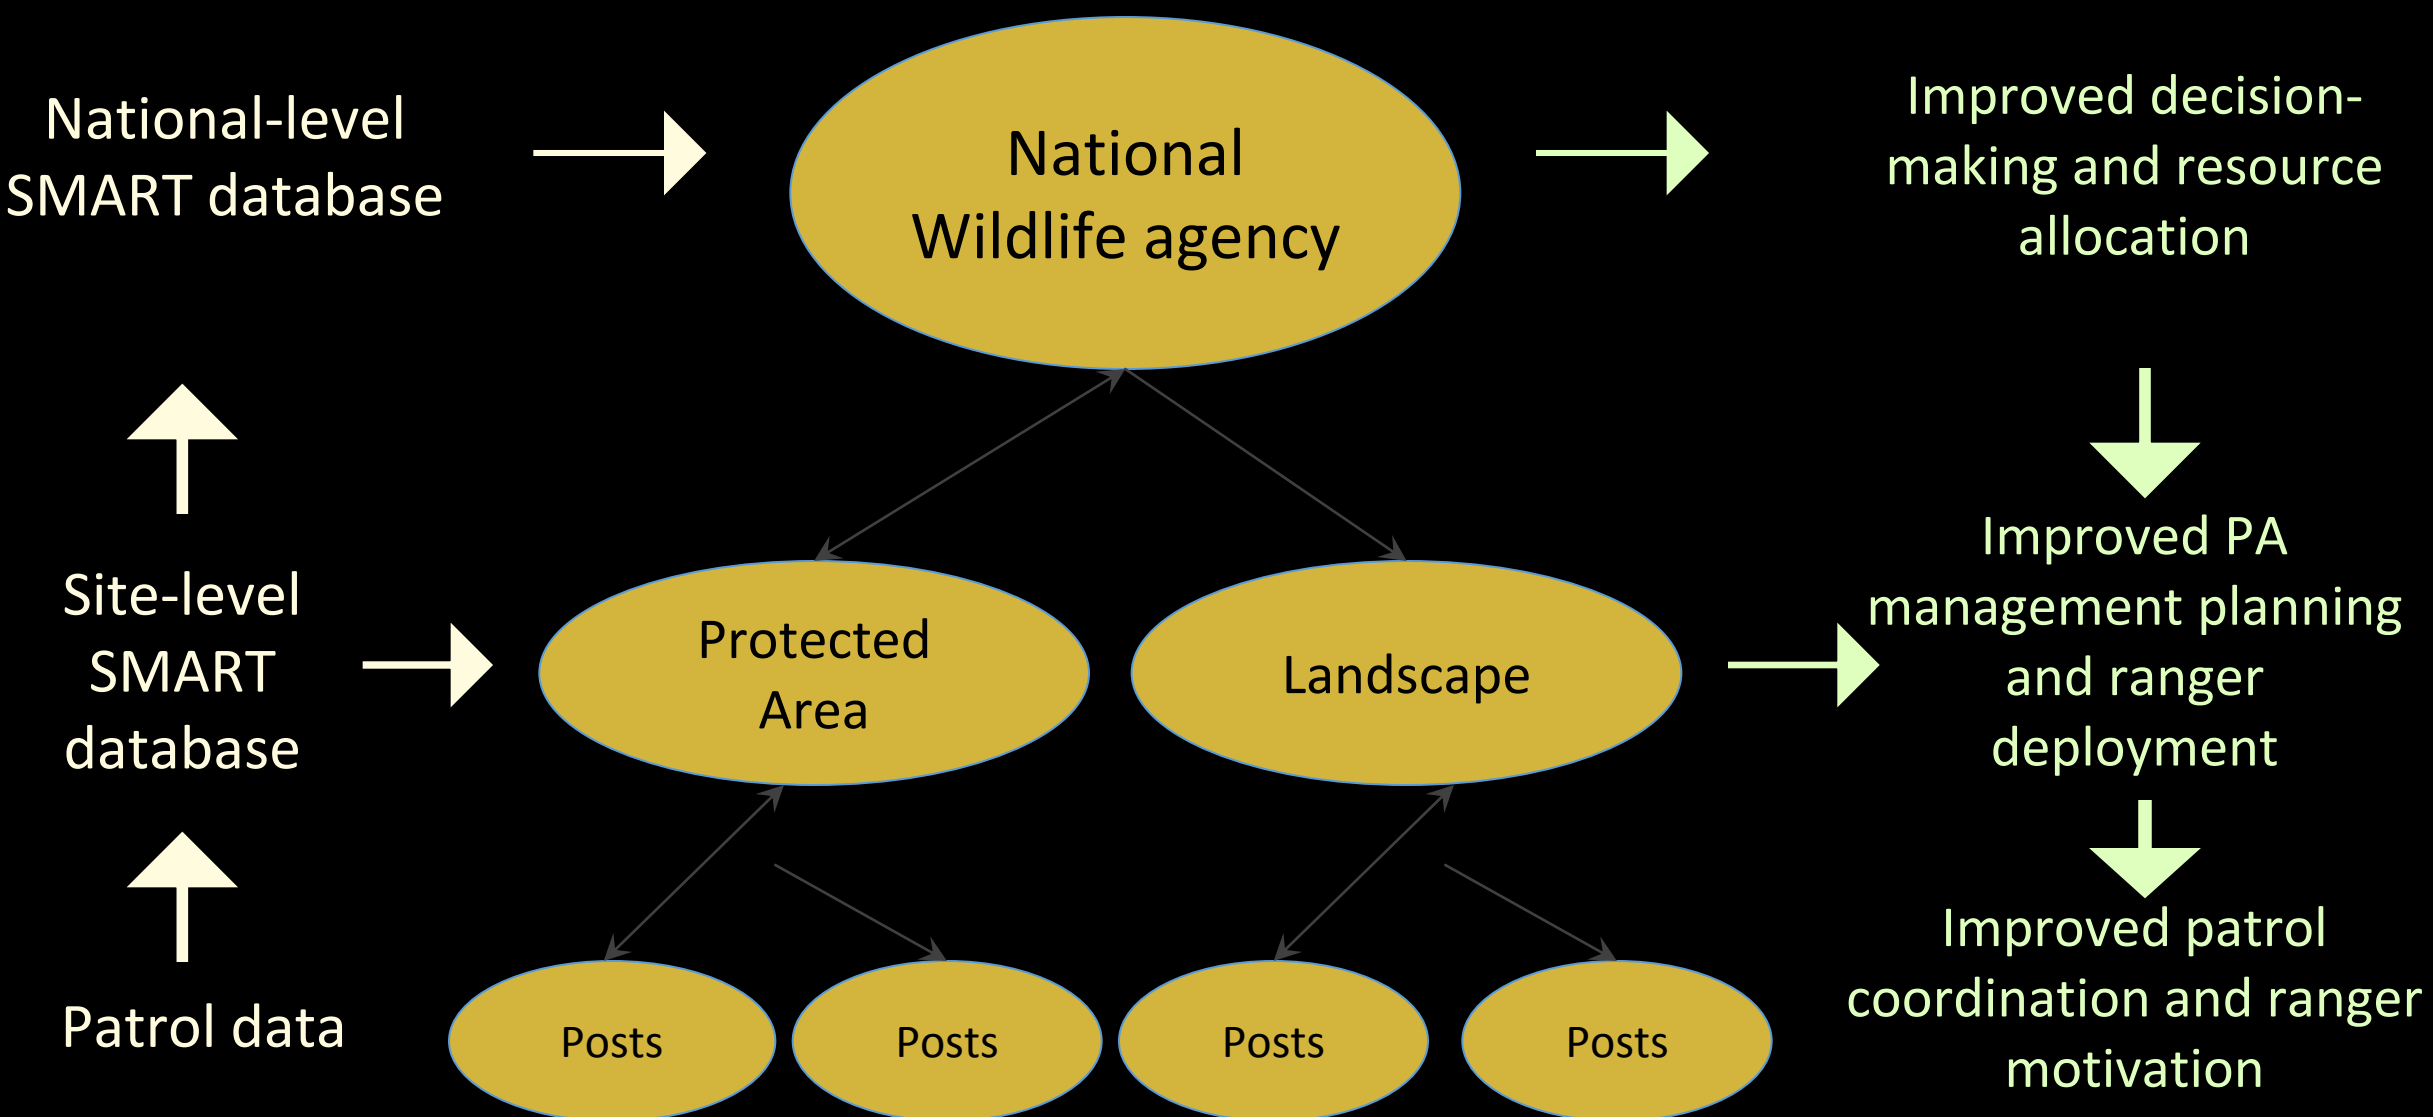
National-level SMART database

National Wildlife agency

Improved decision-making and resource allocation

Site-level SMART database

Protected Area

Landscape

Improved PA management planning and ranger deployment

Patrol data

Posts

Posts

Posts

Posts

Improved patrol coordination and ranger motivation